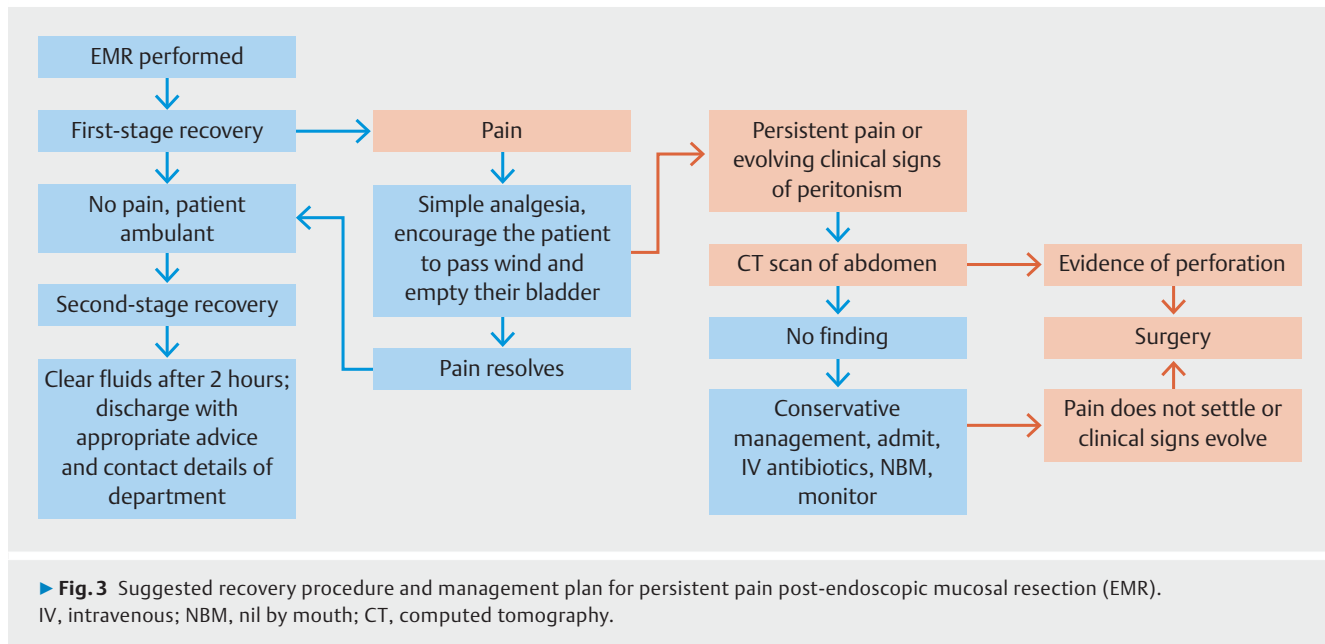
EMR performed

First-stage recovery

No pain, patient ambulant

Second-stage recovery

Clear fluids after 2 hours; discharge with appropriate advice and contact details of department

Pain

Simple analgesia, encourage the patient to pass wind and empty their bladder

Pain resolves

Persistent pain or evolving clinical signs of peritonism

CT scan of abdomen

No finding

Conservative management, admit, IV antibiotics, NBM, monitor

Evidence of perforation

Surgery

Pain does not settle or clinical signs evolve

► **Fig. 3** Suggested recovery procedure and management plan for persistent pain post-endoscopic mucosal resection (EMR). IV, intravenous; NBM, nil by mouth; CT, computed tomography.